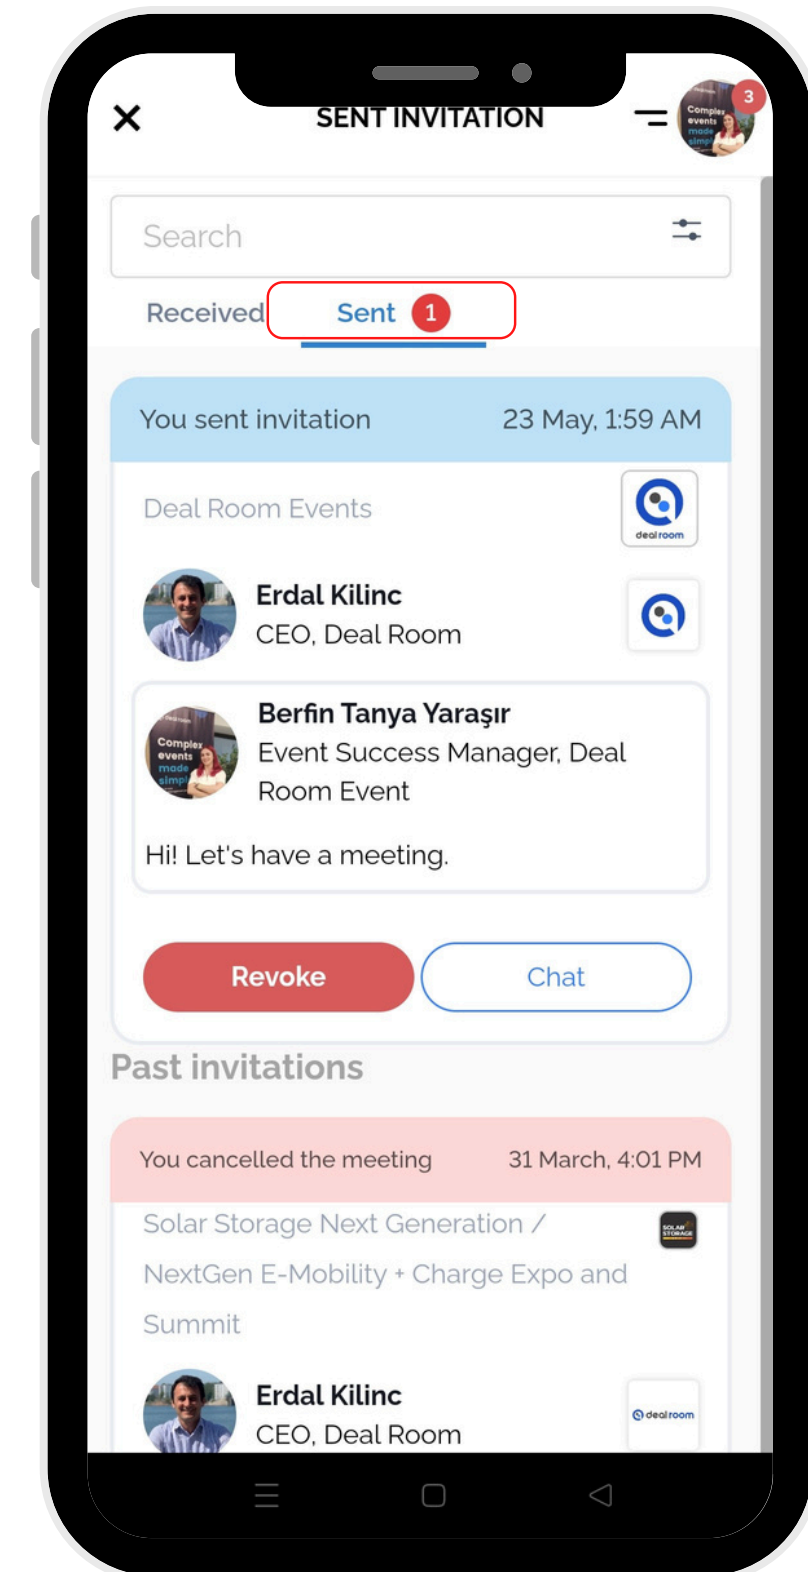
SENT INVITATION

3

Search

Received Sent 1

You sent invitation 23 May, 1:59 AM

Deal Room Events

dealroom

Erdal Kilinc
CEO, Deal Room

Complex events made simple

Berfin Tanya Yaraşır
Event Success Manager, Deal Room Event

Hi! Let's have a meeting.

Revoke Chat

Past invitations

You cancelled the meeting 31 March, 4:01 PM

Solar Storage Next Generation / NextGen E-Mobility + Charge Expo and Summit

SOLAR STORAGE

Erdal Kilinc
CEO, Deal Room

dealroom